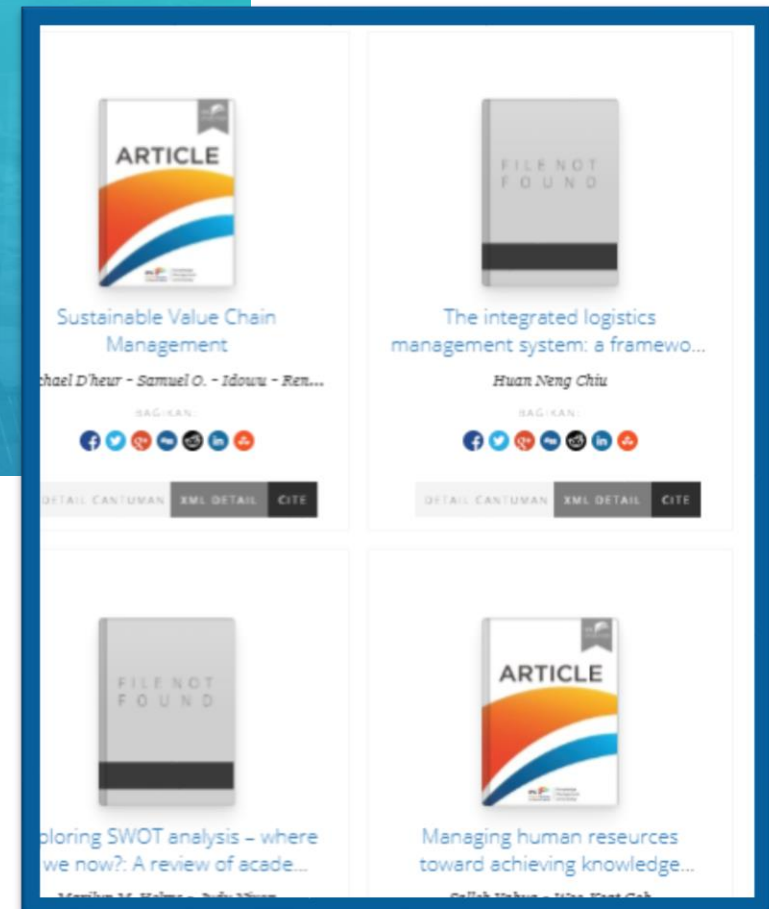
ARTICLE

Sustainable Value Chain Management

chael D'heur - Samuel O. - Idowu - Ren...

BAGIKAN:

DETAIL CANTUMAN | XML DETAIL | CITE

FILE NOT FOUND

The integrated logistics management system: a framewo...

Huan Neng Chiu

BAGIKAN:

DETAIL CANTUMAN | XML DETAIL | CITE

FILE NOT FOUND

ploring SWOT analysis – where we now?: A review of acade...

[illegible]

ARTICLE

Managing human reseurces toward achieving knowledge...

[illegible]